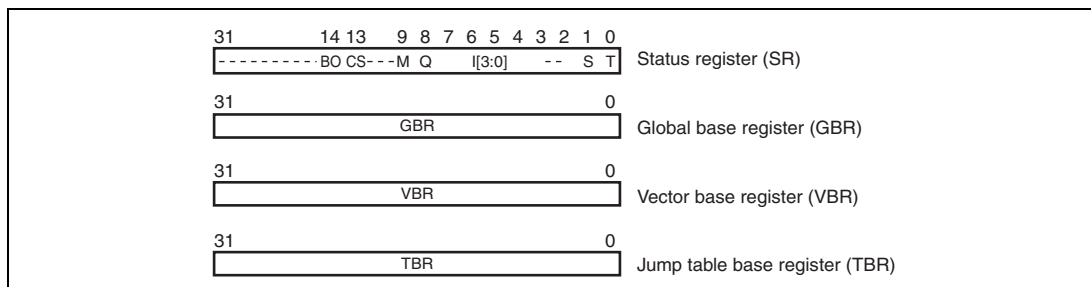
31 14 13 9 8 7 6 5 4 3 2 1 0
- - - - - - - - - - BO CS - - - M Q I[3:0] - - S T
Status register (SR)

31 0
GBR
Global base register (GBR)

31 0
VBR
Vector base register (VBR)

31 0
TBR
Jump table base register (TBR)